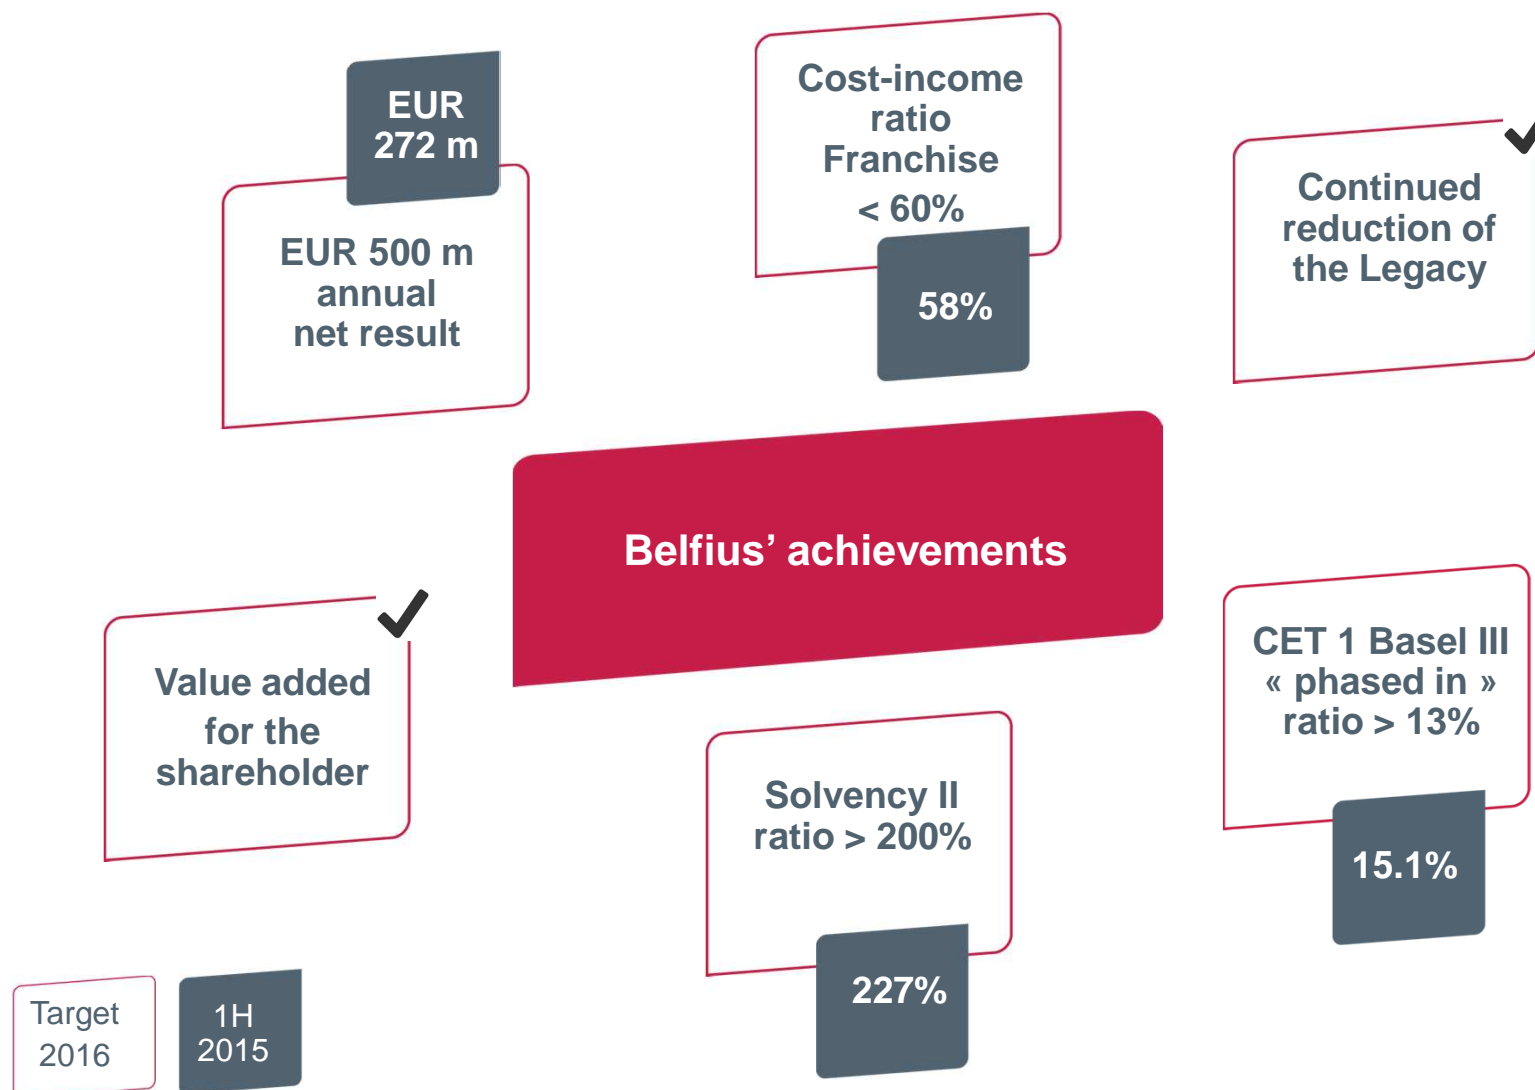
EUR 272 m

EUR 500 m annual net result

Cost-income ratio Franchise < 60%

58%

Continued reduction of the Legacy

Belfius' achievements

Value added for the shareholder

Solvency II ratio > 200%

227%

CET 1 Basel III « phased in » ratio > 13%

15.1%

Target 2016

1H 2015